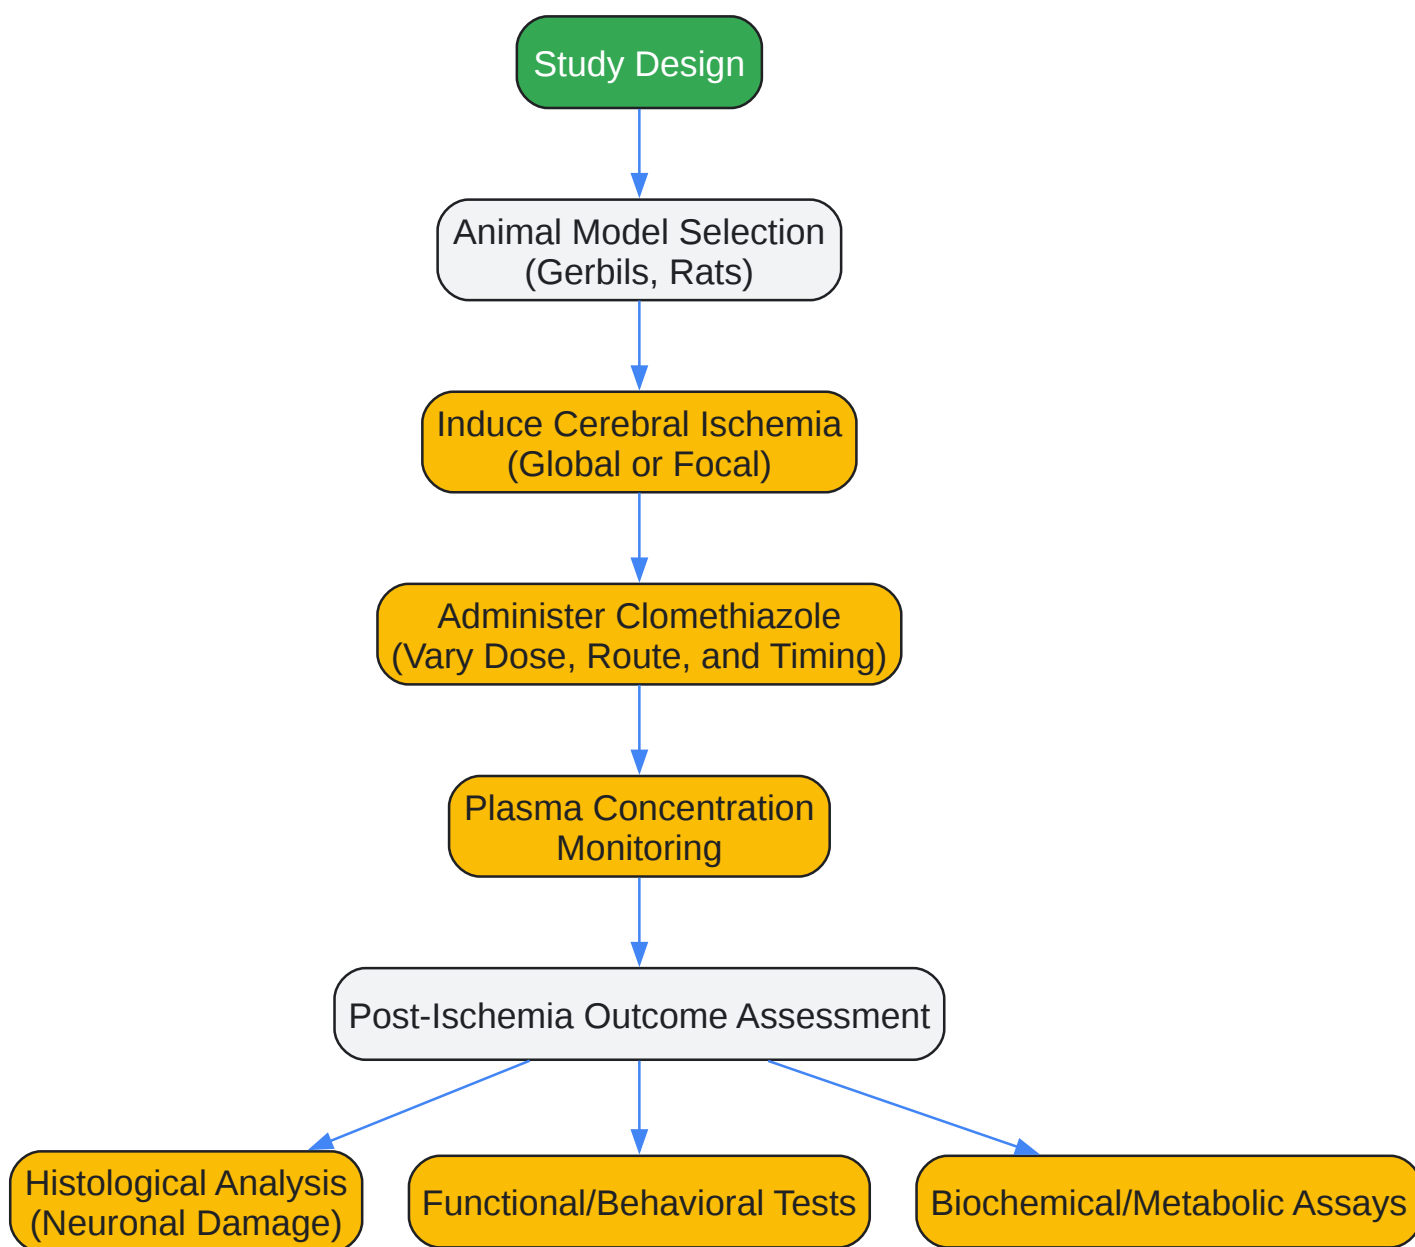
Study Design

Animal Model Selection
(Gerbils, Rats)

Induce Cerebral Ischemia
(Global or Focal)

Administer Clomethiazole
(Vary Dose, Route, and Timing)

Plasma Concentration
Monitoring

Post-Ischemia Outcome Assessment

Histological Analysis
(Neuronal Damage)

Functional/Behavioral Tests

Biochemical/Metabolic Assays